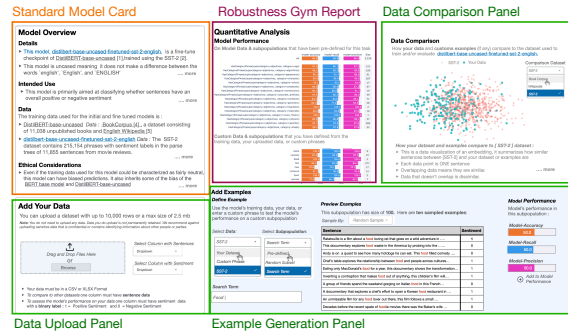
Standard Model Card

Robustness Gym Report

Data Comparison Panel

Model Overview

Details

• This model, distilbert-base-uncased-finetuned-sst-2-english, is a fine-tune checkpoint of DistilBERT-base-uncased [1],trained using the SST-2 [2].

• This model is uncased: it does not make a difference between the words 'english', 'English', and 'ENGLISH'

Intended Use

• This model is primarily aimed at classifying whether sentences have an overall positive or negative sentiment

Data

The training data used for the initial and fine tuned models is :

• DistilBERT-base-uncased: BookCorpus [4], a dataset consisting of 11,038 unpublished books and English Wikipedia [5]

• distilbert-base-uncased-finetuned-sst-2-english: Data : The SST-2 dataset contains 215,154 phrases with sentiment labels in the parse trees of 11,855 sentences from movie reviews.

Ethical Considerations

• Even if the training data used for this model could be characterized as fairly neutral, this model can have biased predictions. It also inherits some of the bias of its BERT base model and DistilBERT-base-uncased

Quantitative Analysis

Model Performance

Custom Data & Subpopulations

Data Comparison

Comparison Dataset

SST-2

Add Your Data

You can upload a dataset with up to 10,000 rows or a max size of 2.5 mb

Drag and Drop Files Here

Browse

Select Column with Sentences

Select Column with Sentiment

Add Examples

Define Example

Select Data:

Select Subpopulation:

SST-2

Your Dataset

Custom Phrases

Search Term

Preview Examples

This subpopulation has size of 108. Here are ten sampled examples:

| Sentence | Sentiment |
|---|---|
| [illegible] | 1 |
| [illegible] | 1 |
| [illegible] | 0 |
| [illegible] | 0 |
| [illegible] | 1 |
| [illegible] | 0 |
| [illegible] | 1 |
| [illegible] | 0 |
| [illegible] | 0 |
| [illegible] | 1 |

Model Performance

Model-Accuracy

Model-Recall

Model-Precision

Add to Model Performance

Data Upload Panel

Example Generation Panel